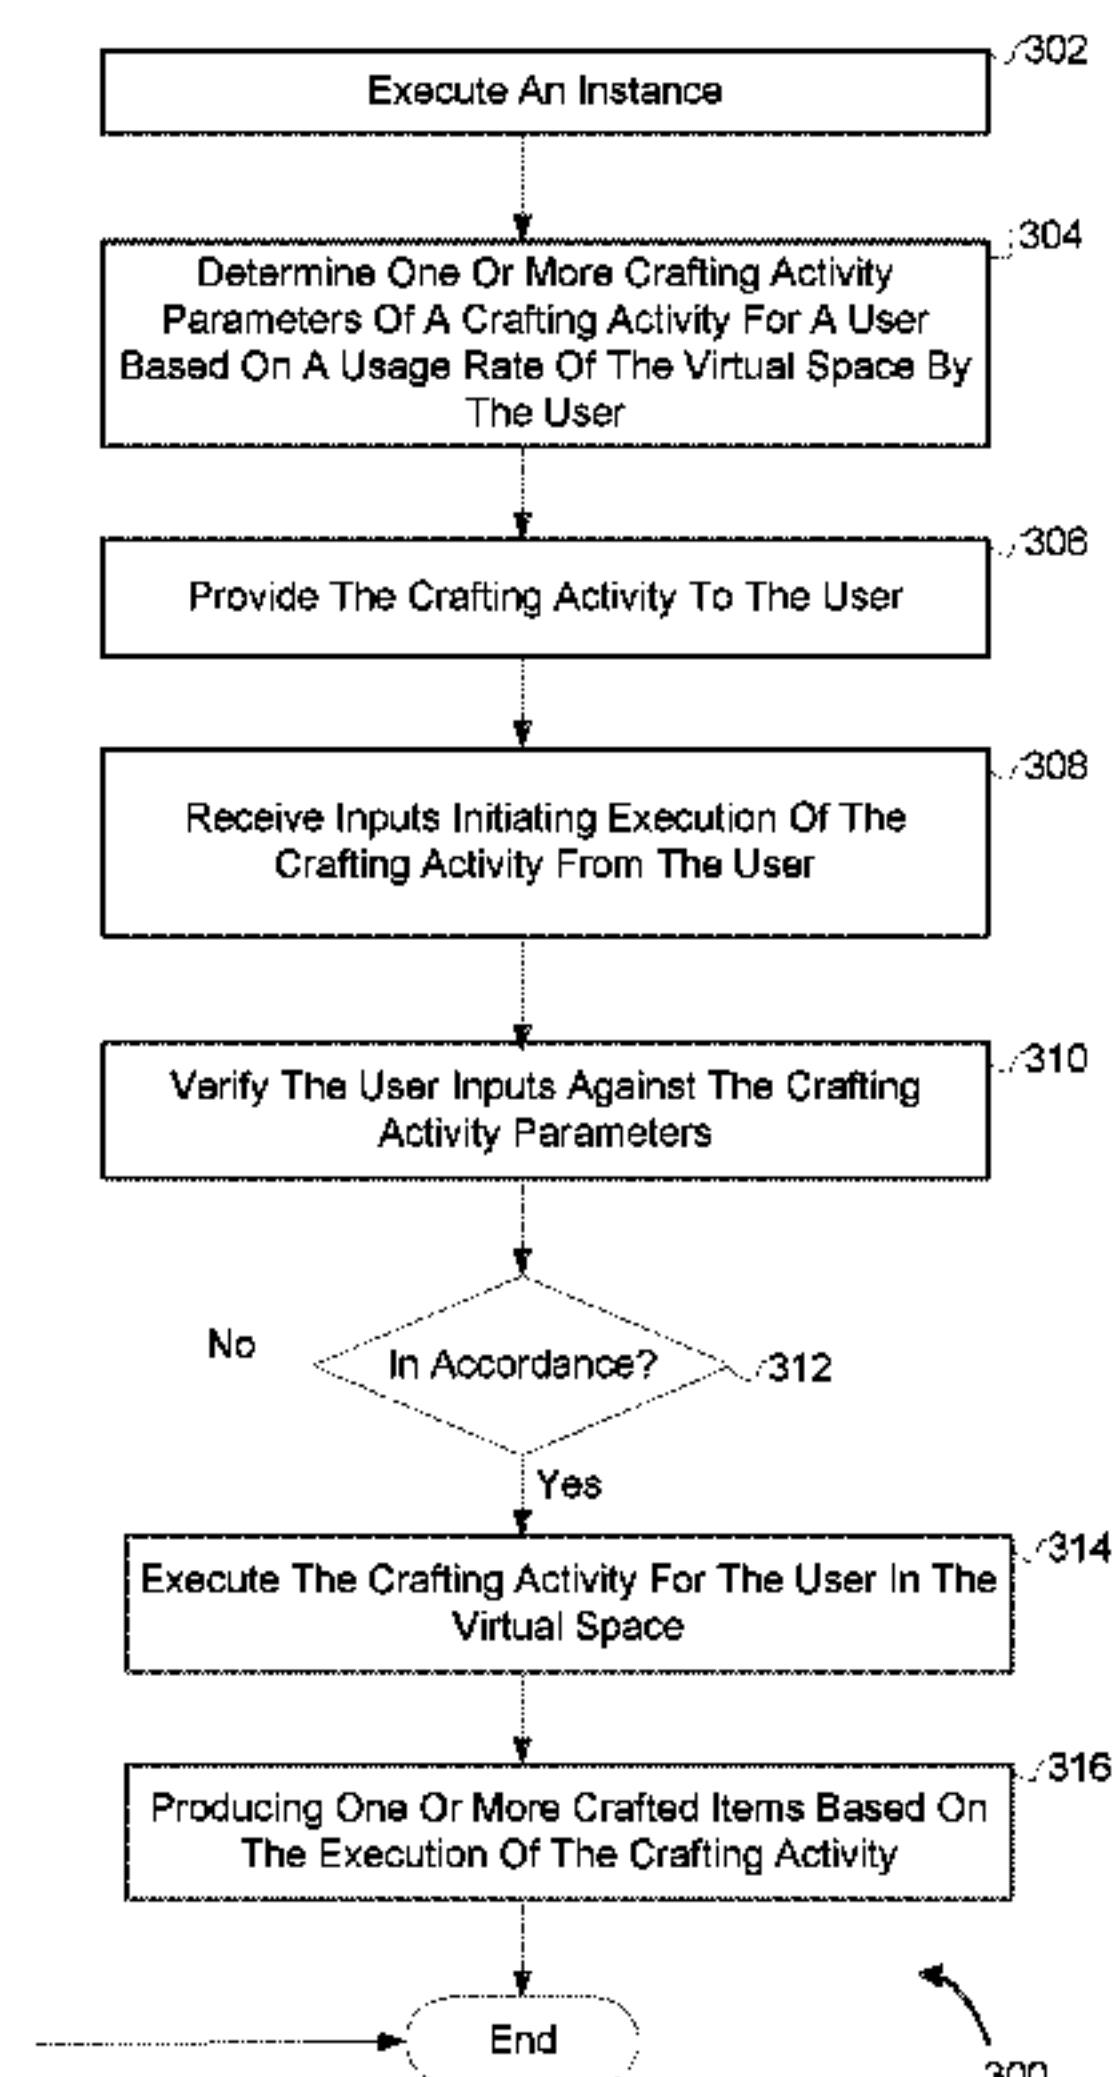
302
Execute An Instance

304
Determine One Or More Crafting Activity Parameters Of A Crafting Activity For A User Based On A Usage Rate Of The Virtual Space By The User

306
Provide The Crafting Activity To The User

308
Receive Inputs Initiating Execution Of The Crafting Activity From The User

310
Verify The User Inputs Against The Crafting Activity Parameters

No
In Accordance?
312
Yes

314
Execute The Crafting Activity For The User In The Virtual Space

316
Producing One Or More Crafted Items Based On The Execution Of The Crafting Activity

End

300